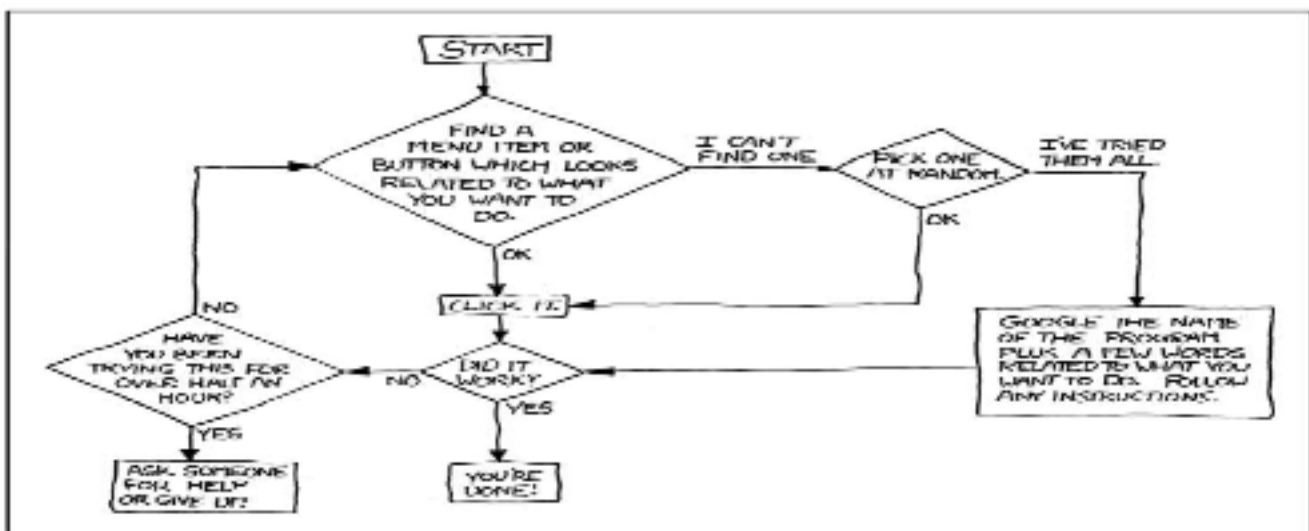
START

FIND A MENU ITEM OR BUTTON WHICH LOOKS RELATED TO WHAT YOU WANT TO DO.

I CAN'T FIND ONE

PICK ONE AT RANDOM.

I'VE TRIED THEM ALL.

OK

OK

CLICK IT.

GOOGLE THE NAME OF THE PROGRAM PLUS A FEW WORDS RELATED TO WHAT YOU WANT TO DO. FOLLOW ANY INSTRUCTIONS.

NO

HAVE YOU BEEN TRYING THIS FOR OVER HALF AN HOUR?

NO

DID IT WORK?

YES

YES

ASK SOMEONE FOR HELP OR GIVE UP.

YOU'RE DONE!